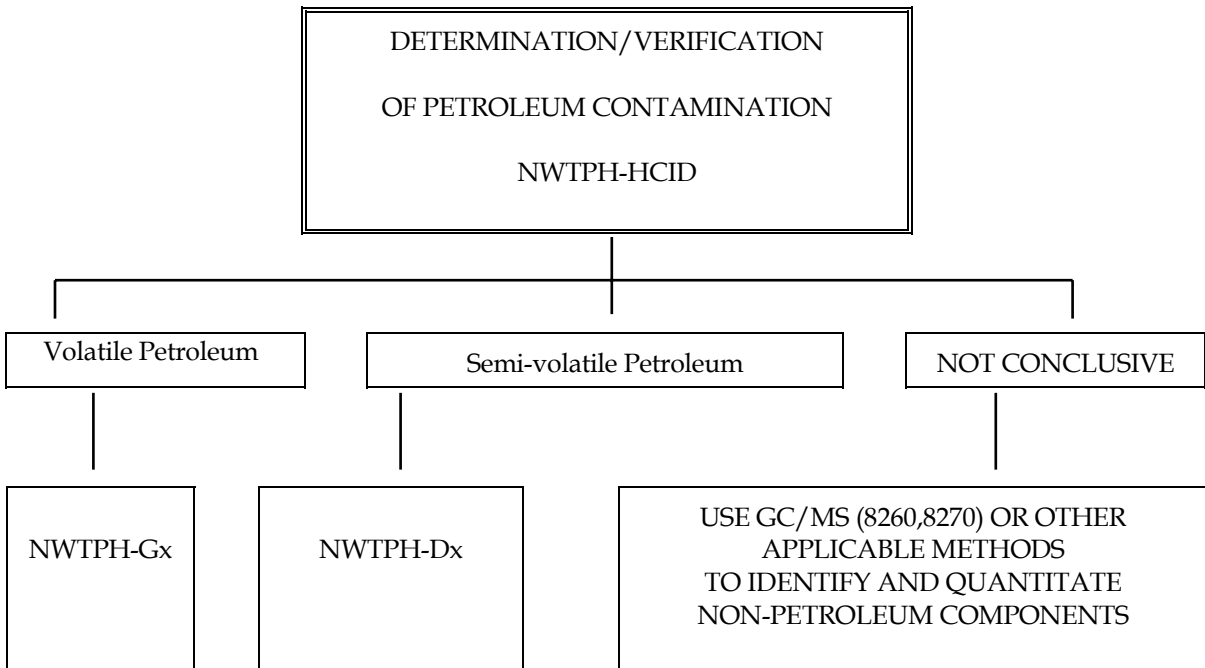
DETERMINATION/VERIFICATION

OF PETROLEUM CONTAMINATION

NWTPH-HCID

Volatile Petroleum

Semi-volatile Petroleum

NOT CONCLUSIVE

NWTPH-Gx

NWTPH-Dx

USE GC/MS (8260,8270) OR OTHER APPLICABLE METHODS TO IDENTIFY AND QUANTITATE NON-PETROLEUM COMPONENTS